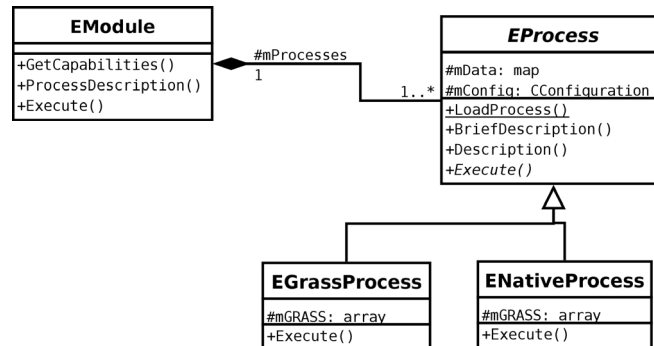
EModule

+GetCapabilities()
+ProcessDescription()
+Execute()

#mProcesses
1

1..*

EProcess

#mData: map
#mConfig: CConfiguration
+LoadProcess()
+BriefDescription()
+Description()
+Execute()

EGrassProcess

#mGRASS: array
+Execute()

ENativeProcess

#mGRASS: array
+Execute()